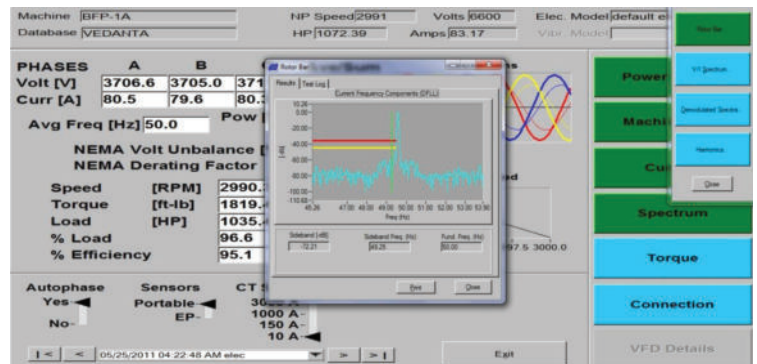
Machine BFP-1A
Database VEDANTA
NP Speed 2991
HP 1072.39
Volts 6600
Amps 83.17
Elec. Model default e
Vibr. Model

PHASES A B
Volt [V] 3706.6 3705.0 371
Curr [A] 80.5 79.6 80.
Avg Freq [Hz] 50.0
Pow
NEMA Volt Unbalance [
NEMA Derating Factor
Speed [RPM] 2990.
Torque [ft-lb] 1819.
Load [HP] 1035.
% Load 96.6
% Efficiency 95.1

Autophase Yes No
Sensors Portable EP
CT
3000 A
1000 A
150 A
10 A

05/25/2011 04:22:48 AM elec
Exit

Rotor Bar
Results Test Log
Current Frequency Components (DFLL)
0.00
-20.00
-40.00
-60.00
-80.00
-100.00
-110.63
[dB]
46.26 47.00 48.00 49.00 50.00 51.00 52.00 53.00 53.90
Freq (Hz)
Sideband (dB) -72.21
Sideband Freq. (Hz) 49.25
Fund. Freq. (Hz) 50.00
Print Close

Power
Machi
Cur
Spectrum
Torque
Connection
VFD Details
97.5 3000.0

Rotor Bar
V/I Spectrum
Demodulated Spectra
Harmonics
Close